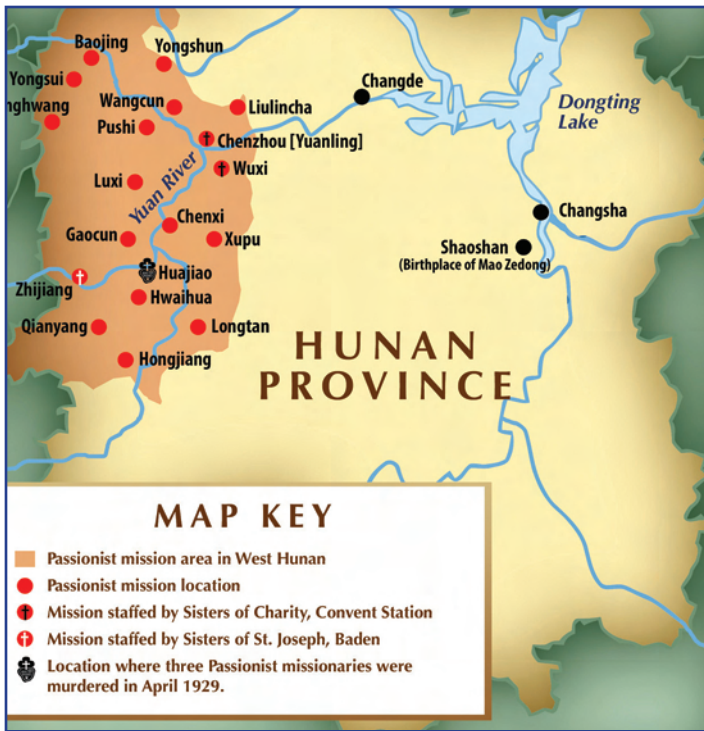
Baojing
Yongshun
Yongsui
nghwang
Wangcun
Liulincha
Changde
Dongting Lake
Pushi
Chenzhou [Yuanling]
Wuxi
Luxi
Yuan River
Chenxi
Changsha
Gaocun
Xupu
Shaoshan
(Birthplace of Mao Zedong)
Huajiao
Zhijiang
Hwaihua
Qianyang
Longtan
Hongjiang

HUNAN PROVINCE

MAP KEY
Passionist mission area in West Hunan
Passionist mission location
Mission staffed by Sisters of Charity, Convent Station
Mission staffed by Sisters of St. Joseph, Baden
Location where three Passionist missionaries were murdered in April 1929.